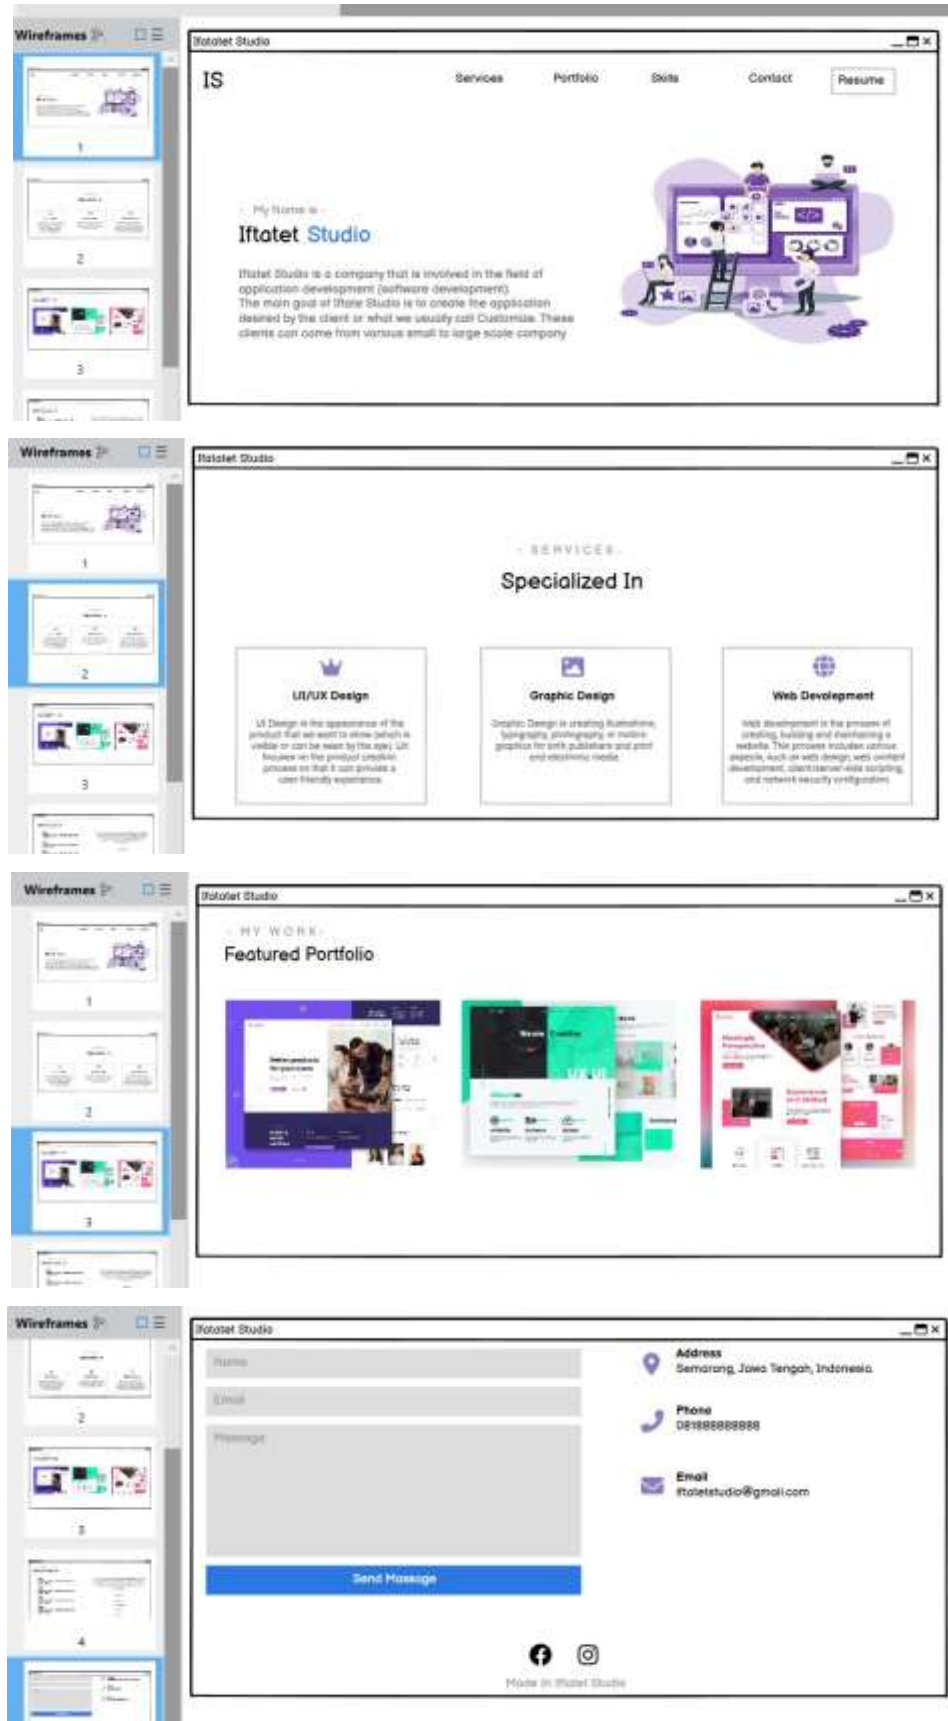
Wireframes

1

2

3

Iftatet Studio

IS

Services Portfolio Skills Contact Resume

- My Name is -

Iftatet Studio

Iftatet Studio is a company that is involved in the field of application development (software development). The main goal of Iftate Studio is to create the application desired by the client or what we usually call Customize. These clients can come from various small to large scale company

Wireframes

1

2

3

Iftatet Studio

- SERVICES -

Specialized In

UI/UX Design

UI Design is the appearance of the product that we want to show (which is visible or can be seen by the eye). UX focuses on the product creation process so that it can provide a user friendly experience

Graphic Design

Graphic Design is creating illustrations, typography, photography, or motion graphics for both publishers and print and electronic media

Web Development

Web development is the process of creating, building and maintaining a website. This process includes various aspects, such as web design, web content development, client/server-side scripting, and network security configuration

Wireframes

1

2

3

Iftatet Studio

- MY WORK -

Featured Portfolio

Wireframes

2

3

4

Iftatet Studio

Name

Email

Message

Send Message

Address
Semarang, Jawa Tengah, Indonesia

Phone
081888888888

Email
iftatetstudio@gmail.com

Made in Iftatet Studio